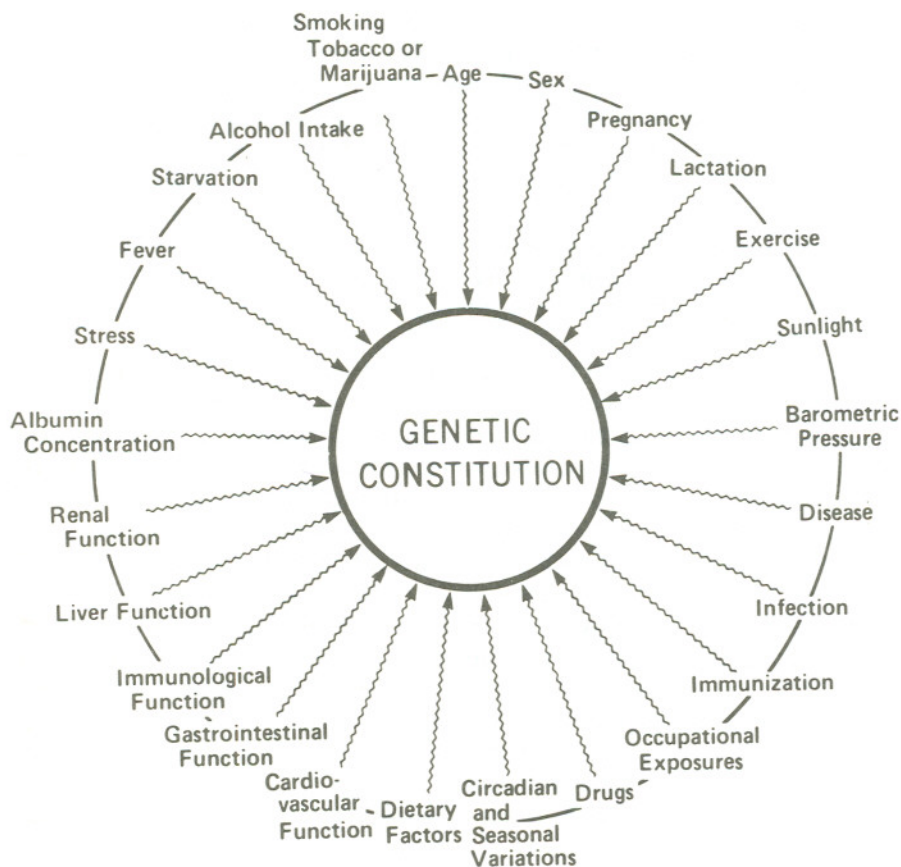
Smoking Tobacco or Marijuana

Age

Sex

Pregnancy

Lactation

Exercise

Sunlight

Barometric Pressure

Disease

Infection

Immunization

Occupational Exposures

Drugs

Circadian and Seasonal Variations

Dietary Factors

Cardiovascular Function

Gastrointestinal Function

Immunological Function

Liver Function

Renal Function

Albumin Concentration

Stress

Fever

Starvation

Alcohol Intake

GENETIC CONSTITUTION